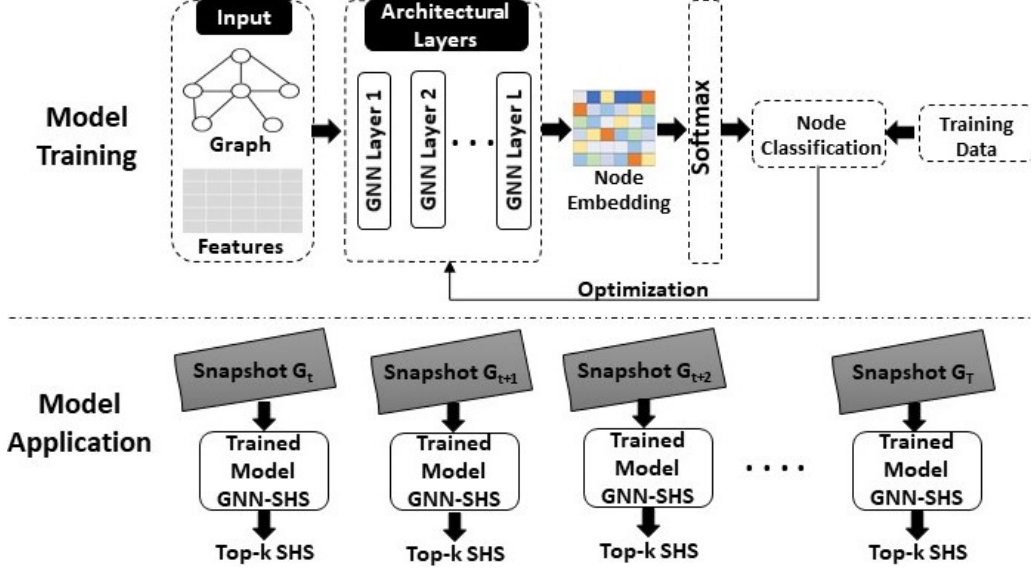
Model Training

Input

Graph

Features

Architectural Layers

GNN Layer 1

GNN Layer 2

. . .

GNN Layer L

Node Embedding

Softmax

Node Classification

Training Data

Optimization

Model Application

Snapshot $G_t$

Trained Model GNN-SHS

Top-k SHS

Snapshot $G_{t+1}$

Trained Model GNN-SHS

Top-k SHS

Snapshot $G_{t+2}$

Trained Model GNN-SHS

Top-k SHS

. . . .

Snapshot $G_T$

Trained Model GNN-SHS

Top-k SHS